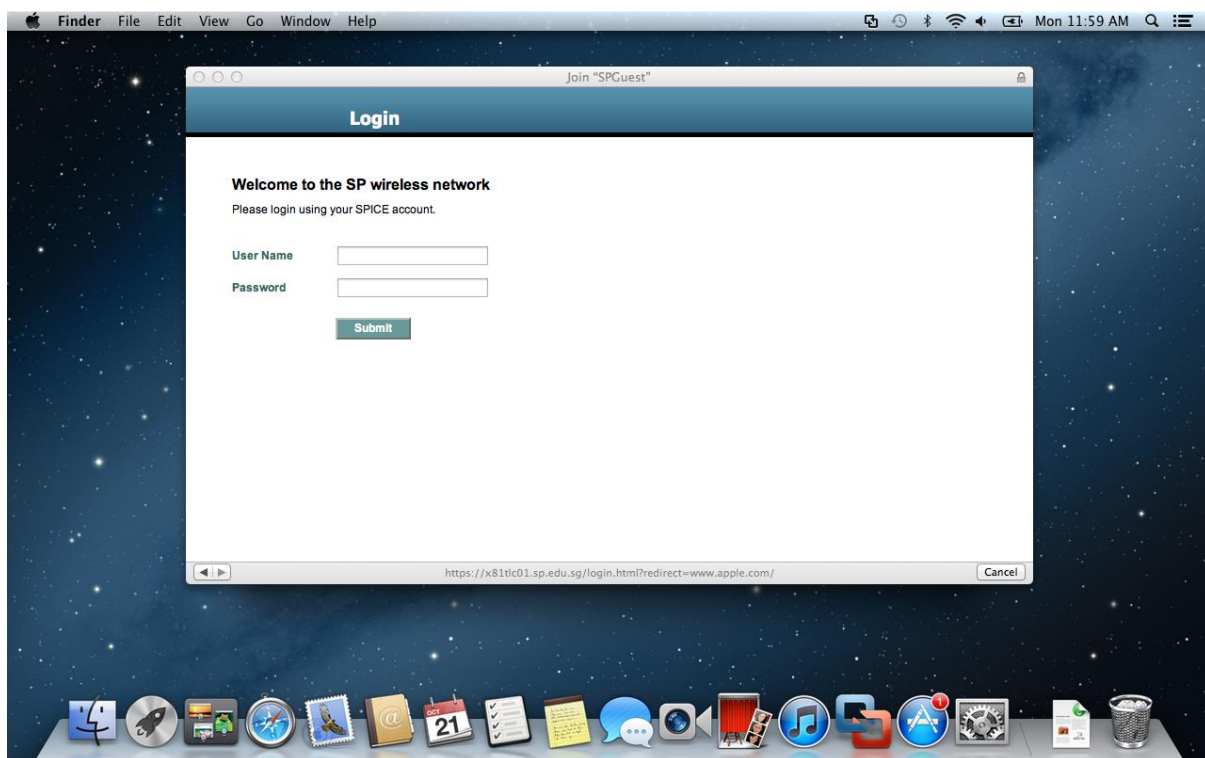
Finder File Edit View Go Window Help

Mon 11:59 AM

Join "SPGuest"

Login

Welcome to the SP wireless network

Please login using your SPICE account.

User Name

Password

Submit

https://x81tlc01.sp.edu.sg/login.html?redirect=www.apple.com/

Cancel

OCT
21

1